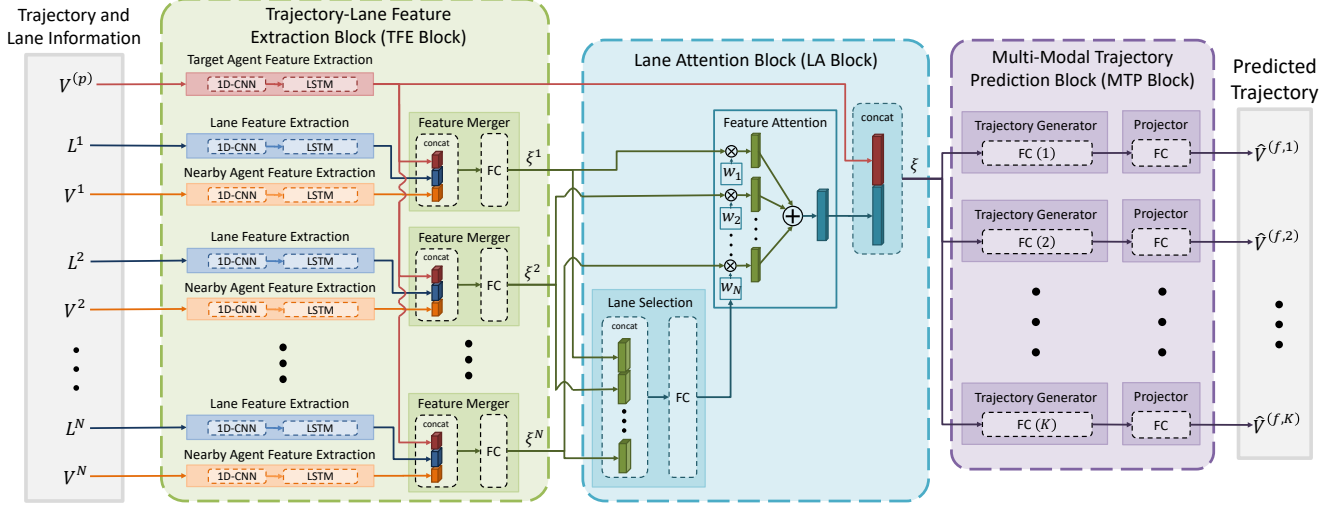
Trajectory and Lane Information

$V^{(p)}$

$L^1$

$V^1$

$L^2$

$V^2$

$L^N$

$V^N$

Trajectory-Lane Feature Extraction Block (TFE Block)

Target Agent Feature Extraction
1D-CNN LSTM

Lane Feature Extraction
1D-CNN LSTM

Nearby Agent Feature Extraction
1D-CNN LSTM

Feature Merger
concat
FC
$\xi^1$

Lane Feature Extraction
1D-CNN LSTM

Nearby Agent Feature Extraction
1D-CNN LSTM

Feature Merger
concat
FC
$\xi^2$

Lane Feature Extraction
1D-CNN LSTM

Nearby Agent Feature Extraction
1D-CNN LSTM

Feature Merger
concat
FC
$\xi^N$

Lane Attention Block (LA Block)

Feature Attention
$w_1$
$w_2$
$w_N$

concat

$\xi$

Lane Selection
concat
FC

Multi-Modal Trajectory Prediction Block (MTP Block)

Trajectory Generator
FC (1)
Projector
FC

Trajectory Generator
FC (2)
Projector
FC

Trajectory Generator
FC $(K)$
Projector
FC

Predicted Trajectory

$\hat{V}^{(f,1)}$

$\hat{V}^{(f,2)}$

$\hat{V}^{(f,K)}$